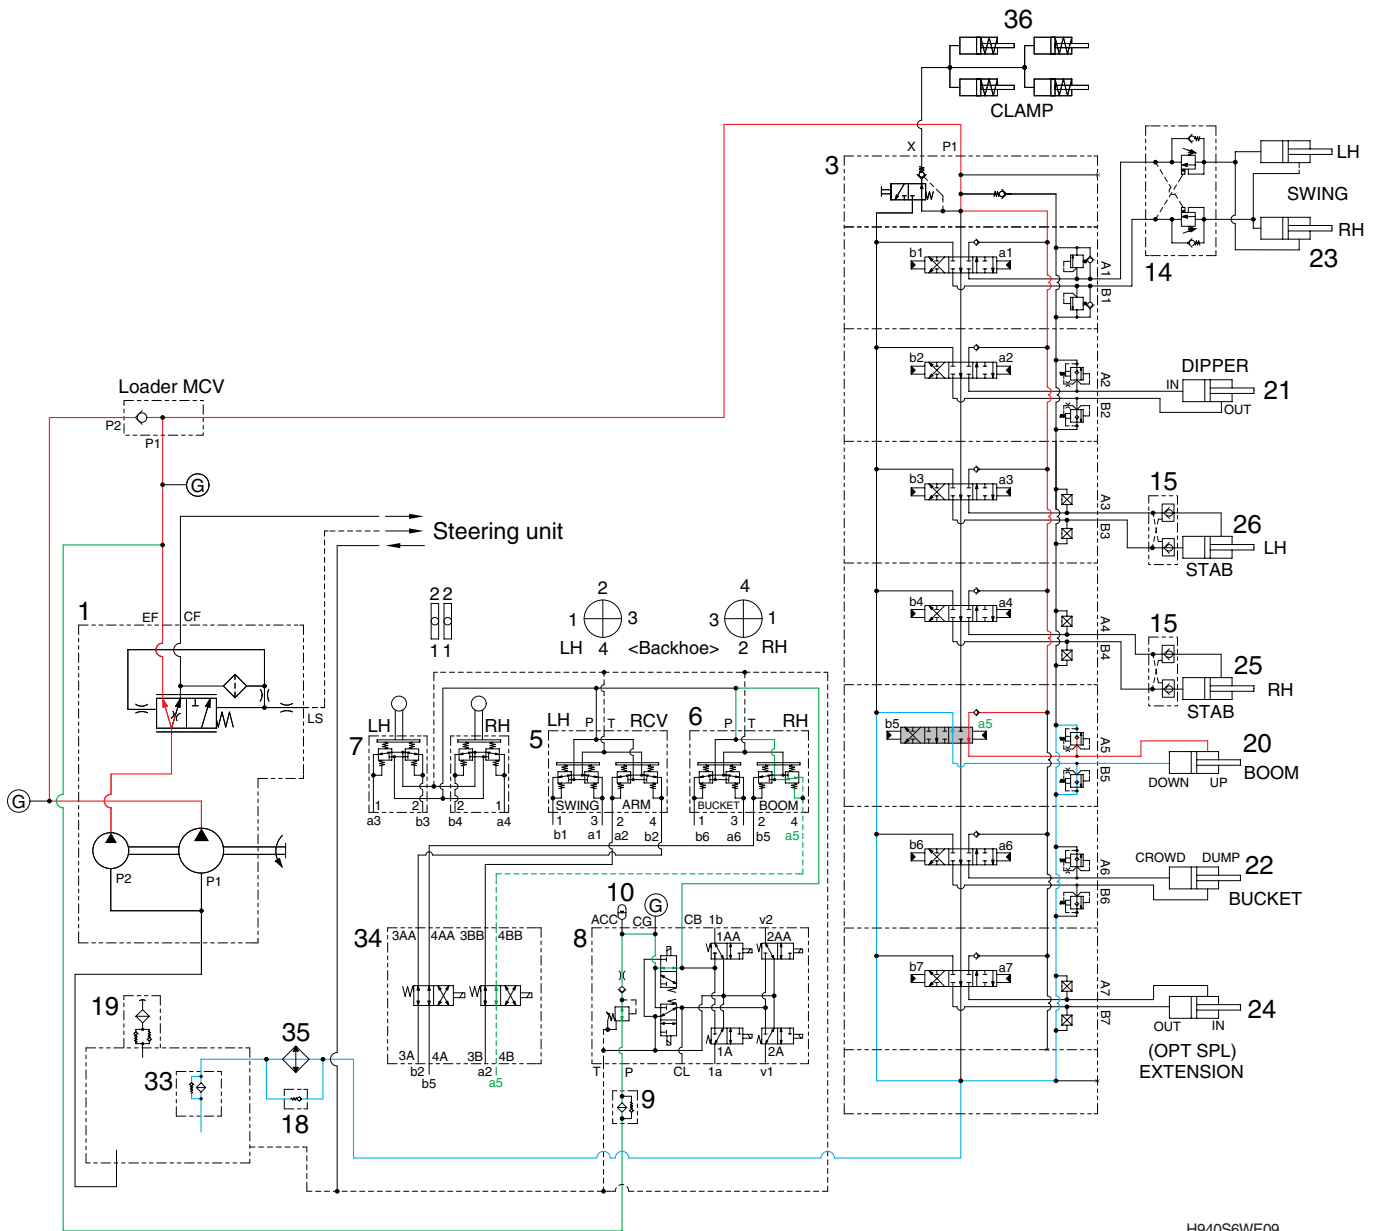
36
CLAMP
X P1
3
LH
SWING
RH
23
14
b1 a1
A1 B1
b2 a2
A2 B2
DIPPER
IN
OUT
21
Loader MCV
P2
P1
G
b3 a3
A3 B3
15
26
LH
STAB
Steering unit
1
EF CF
LS
2 2
1 1
2
1 3
LH 4
<Backhoe>
4
3 1
2 RH
b4 a4
A4 B4
15
25
RH
STAB
7
LH
RH
1 2 2 1
a3 b3 b4 a4
5
LH P T RCV
SWING ARM
1 3 2 4
b1 a1 a2 b2
6
P T RH
BUCKET BOOM
1 3 2 4
b6 a6 b5 a5
b5 a5
A5 B5
20
DOWN UP
BOOM
G
P2 P1
b6 a6
A6 B6
CROWD DUMP
22
BUCKET
10
ACC
G
CG
CB 1b v2
1AA 2AA
8
1A 2A
T P CL 1a v1
9
34
3AA 4AA 3BB 4BB
3A 4A 3B 4B
b2 a2
b5 a5
19
33
35
18
b7 a7
A7 B7
OUT IN
24
(OPT SPL)
EXTENSION
H940S6WE09